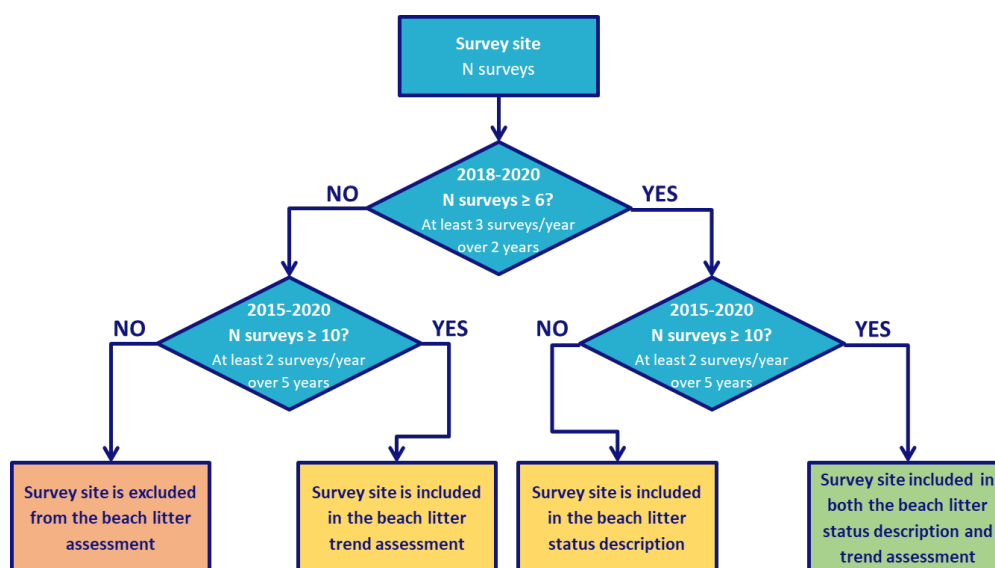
Survey site
N surveys

2018-2020
N surveys ≥ 6?
At least 3 surveys/year over 2 years

NO

YES

2015-2020
N surveys ≥ 10?
At least 2 surveys/year over 5 years

NO

YES

2015-2020
N surveys ≥ 10?
At least 2 surveys/year over 5 years

NO

YES

Survey site is excluded from the beach litter assessment

Survey site is included in the beach litter trend assessment

Survey site is included in the beach litter status description

Survey site included in both the beach litter status description and trend assessment